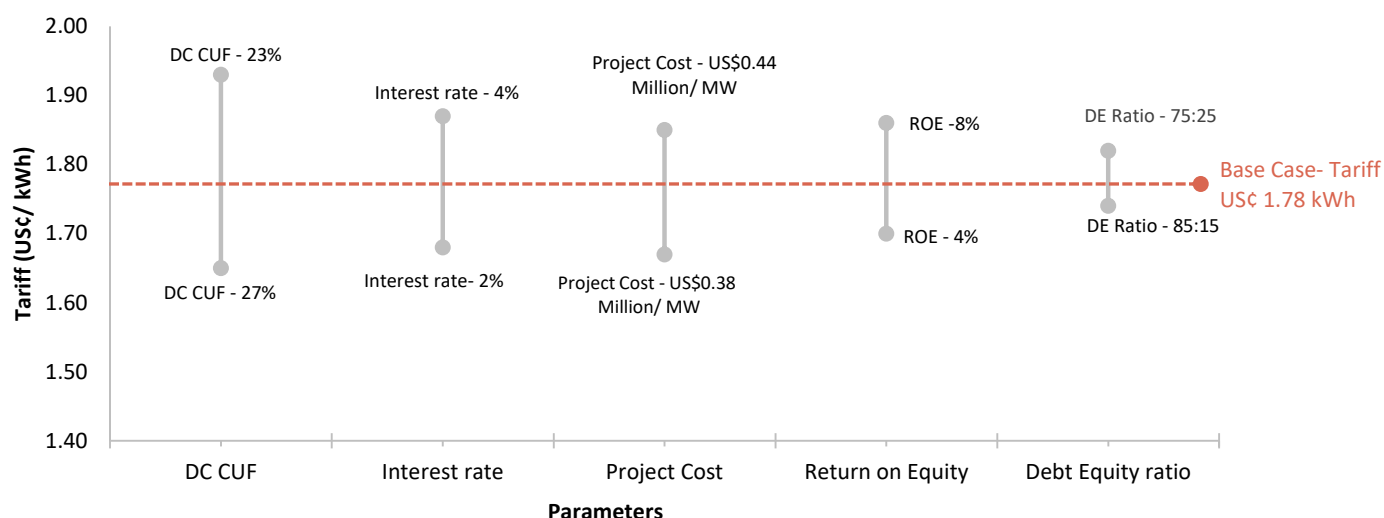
2.00
1.90
1.80
1.70
1.60
1.50
1.40

Tariff (US¢/ kWh)

DC CUF - 23%
DC CUF - 27%
Interest rate - 4%
Interest rate- 2%
Project Cost - US$0.44 Million/ MW
Project Cost - US$0.38 Million/ MW
ROE -8%
ROE - 4%
DE Ratio - 75:25
DE Ratio - 85:15
Base Case- Tariff US¢ 1.78 kWh

DC CUF
Interest rate
Project Cost
Return on Equity
Debt Equity ratio

Parameters